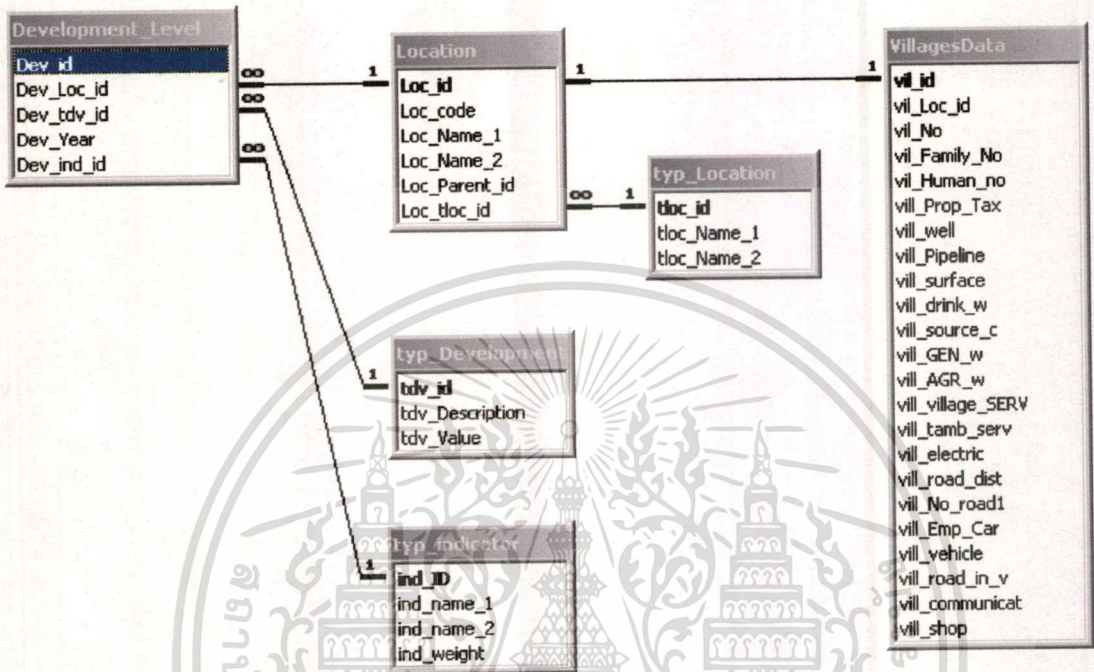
Development_Level
Dev_id
Dev_Loc_id
Dev_tdv_id
Dev_Year
Dev_ind_id

Location
Loc_id
Loc_code
Loc_Name_1
Loc_Name_2
Loc_Parent_id
Loc_tloc_id

typ_Location
tloc_id
tloc_Name_1
tloc_Name_2

VillagesData
vil_id
vil_Loc_id
vil_No
vil_Family_No
vil_Human_no
vill_Prop_Tax
vill_well
vill_Pipeline
vill_surface
vill_drink_w
vill_source_c
vill_GEN_w
vill_AGR_w
vill_village_SERV
vill_tamb_serv
vill_electric
vill_road_dist
vill_No_road1
vill_Emp_Car
vill_vehicle
vill_road_in_v
vill_communicat
vill_shop

typ_Development
tdv_id
tdv_Description
tdv_Value

typ_Indicator
ind_ID
ind_name_1
ind_name_2
ind_weight

1
1
1
1
1
1
∞
∞
∞
∞